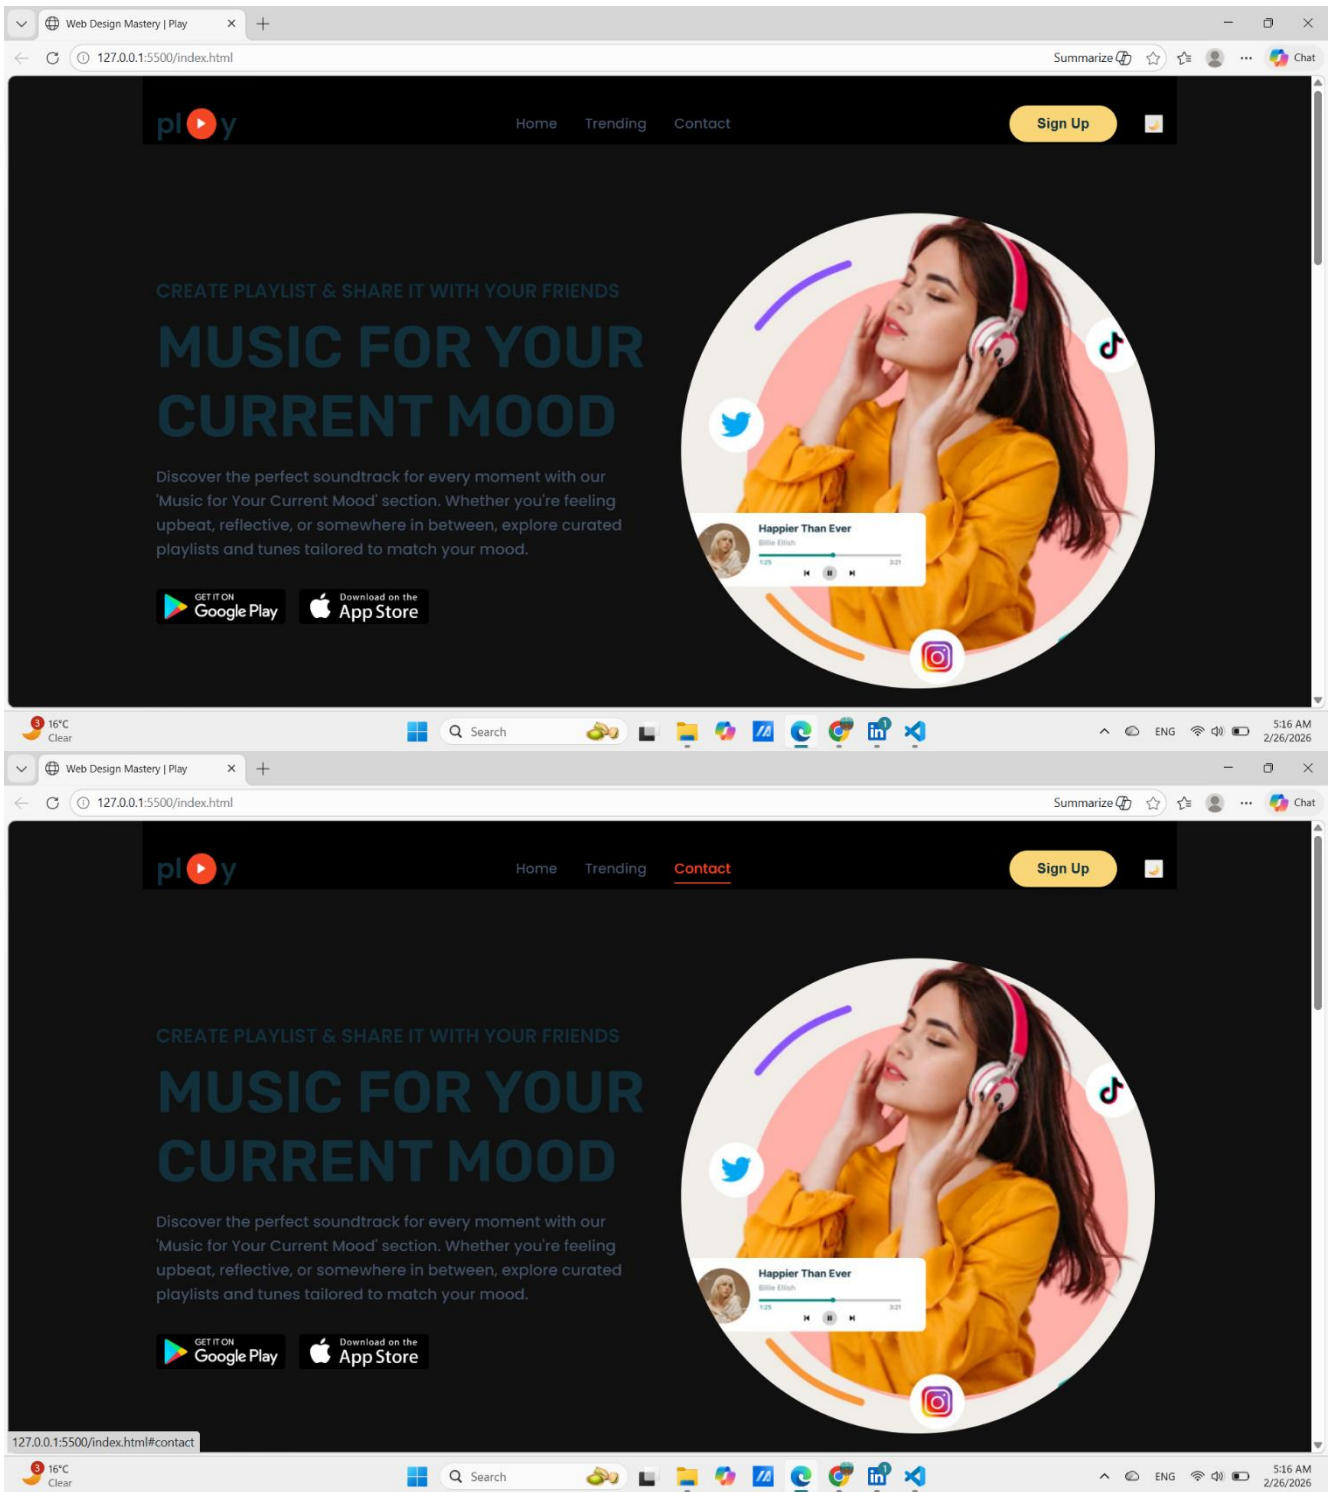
Web Design Mastery | Play

127.0.0.1:5500/index.html

Summarize

Chat

pl y

Home Trending Contact

Sign Up

CREATE PLAYLIST & SHARE IT WITH YOUR FRIENDS

MUSIC FOR YOUR CURRENT MOOD

Discover the perfect soundtrack for every moment with our 'Music for Your Current Mood' section. Whether you're feeling upbeat, reflective, or somewhere in between, explore curated playlists and tunes tailored to match your mood.

GET IT ON Google Play

Download on the App Store

Happier Than Ever
Billie Eilish

16°C
Clear

Search

ENG

5:16 AM
2/26/2026

Web Design Mastery | Play

127.0.0.1:5500/index.html

Summarize

Chat

pl y

Home Trending Contact

Sign Up

CREATE PLAYLIST & SHARE IT WITH YOUR FRIENDS

MUSIC FOR YOUR CURRENT MOOD

Discover the perfect soundtrack for every moment with our 'Music for Your Current Mood' section. Whether you're feeling upbeat, reflective, or somewhere in between, explore curated playlists and tunes tailored to match your mood.

GET IT ON Google Play

Download on the App Store

Happier Than Ever
Billie Eilish

127.0.0.1:5500/index.html#contact

16°C
Clear

Search

ENG

5:16 AM
2/26/2026